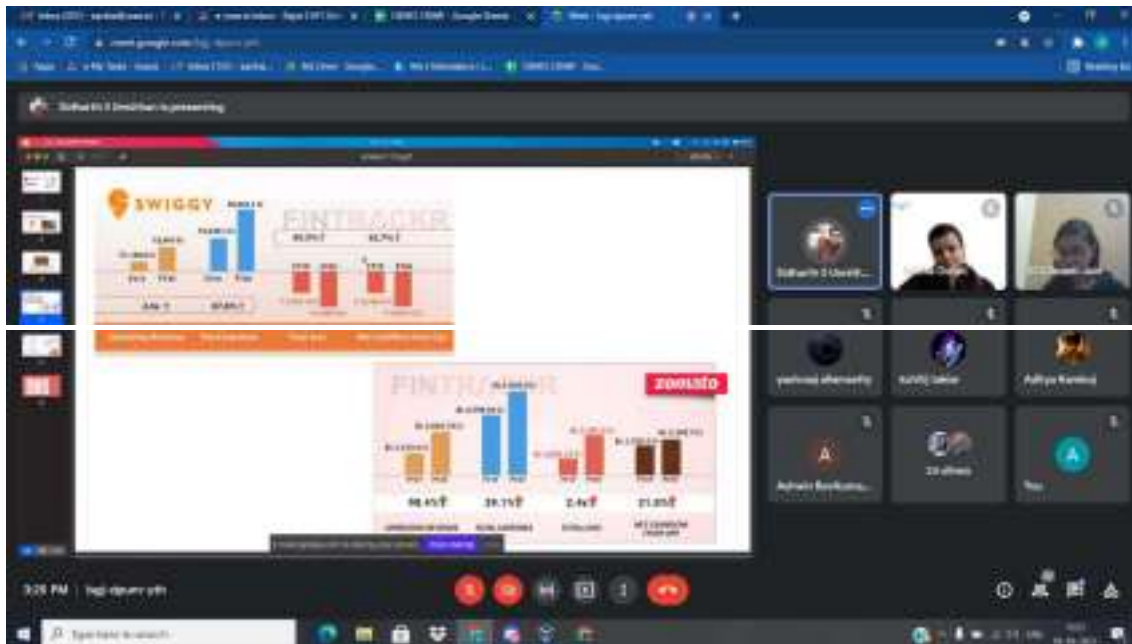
Siddharth S Umrikar is presenting

SWIGGY

FINTRACKR

zomato

98.45%

39.1%

2.4x

21.85%

3:25 PM | bgj-dpuvv-ytn

yashraaj aherwathy

Ashish Lakkar

Aditya Kamboj

Ashwin Ravikuma...

24 others

You

Type here to search